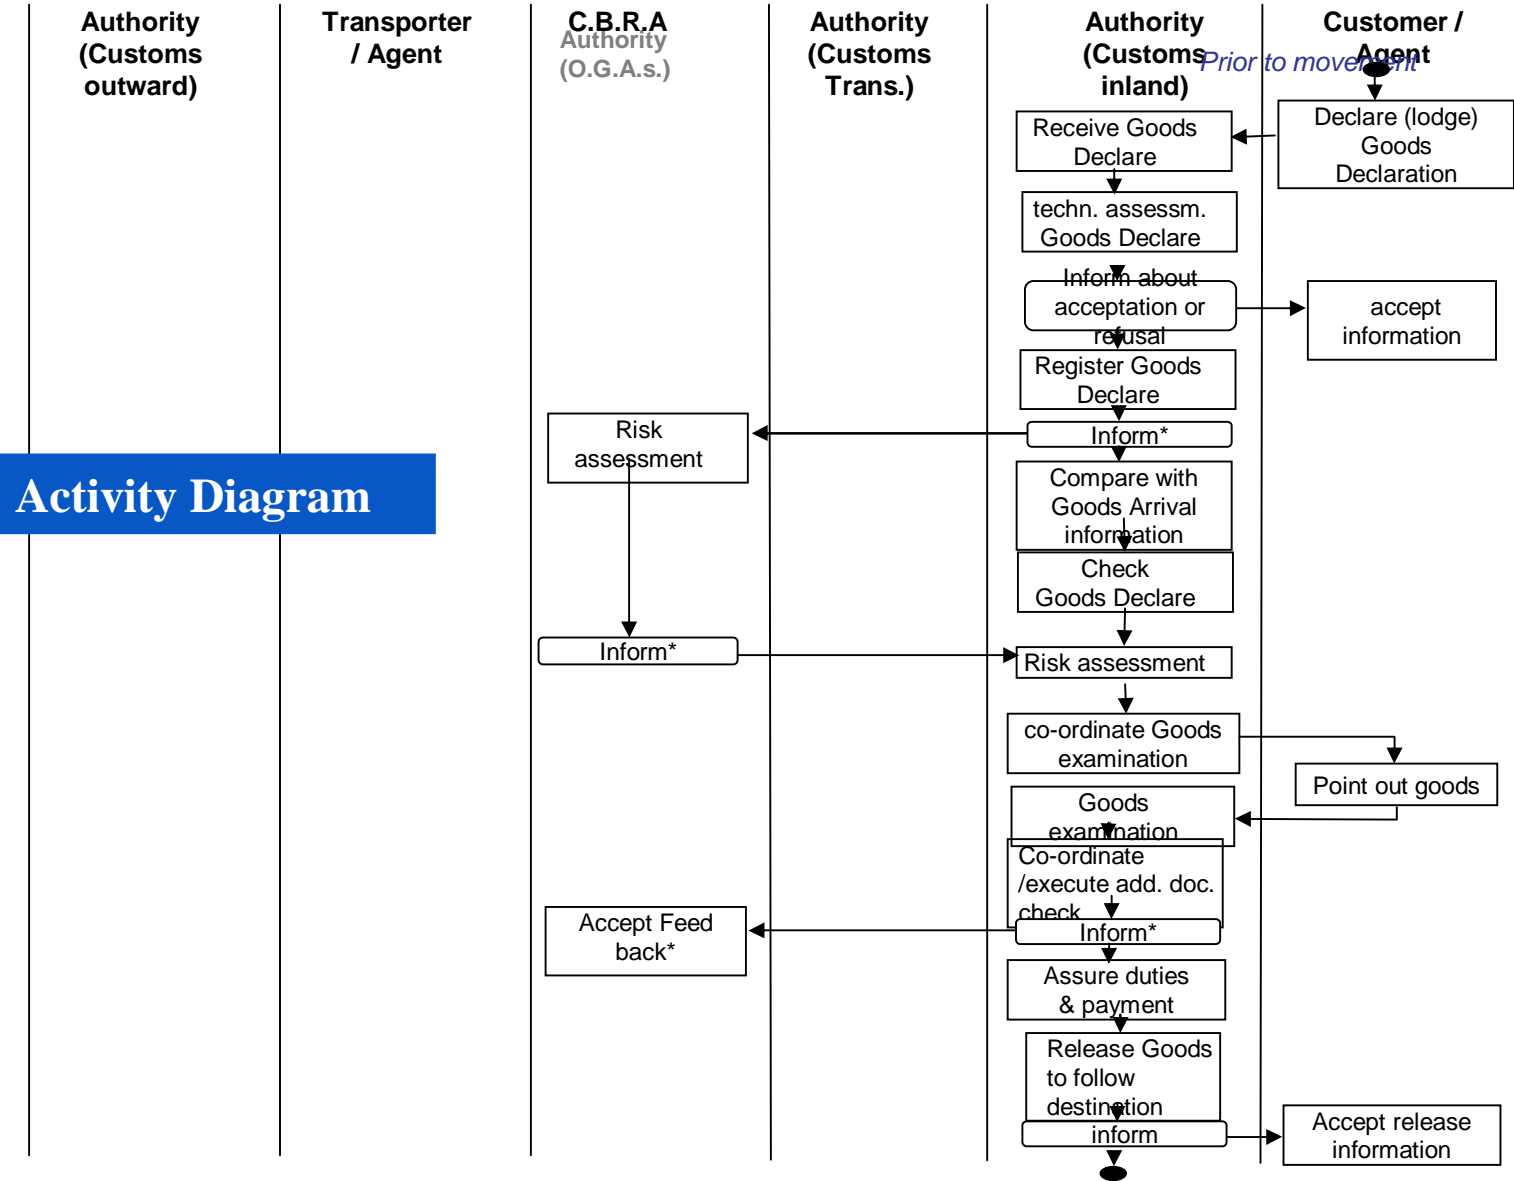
Authority (Customs outward)

Transporter / Agent

C.B.R.A
Authority (O.G.A.s.)

Authority (Customs Trans.)

Authority (Customs inland)

Customer / Agent

Prior to movement

Activity Diagram

Declare (lodge) Goods Declaration

Receive Goods Declare

techn. assessm. Goods Declare

Inform about acceptation or refusal

accept information

Register Goods Declare

Risk assessment

Inform*

Compare with Goods Arrival information

Check Goods Declare

Inform*

Risk assessment

co-ordinate Goods examination

Point out goods

Goods examination

Co-ordinate /execute add. doc. check

Accept Feed back*

Inform*

Assure duties & payment

Release Goods to follow destination

inform

Accept release information